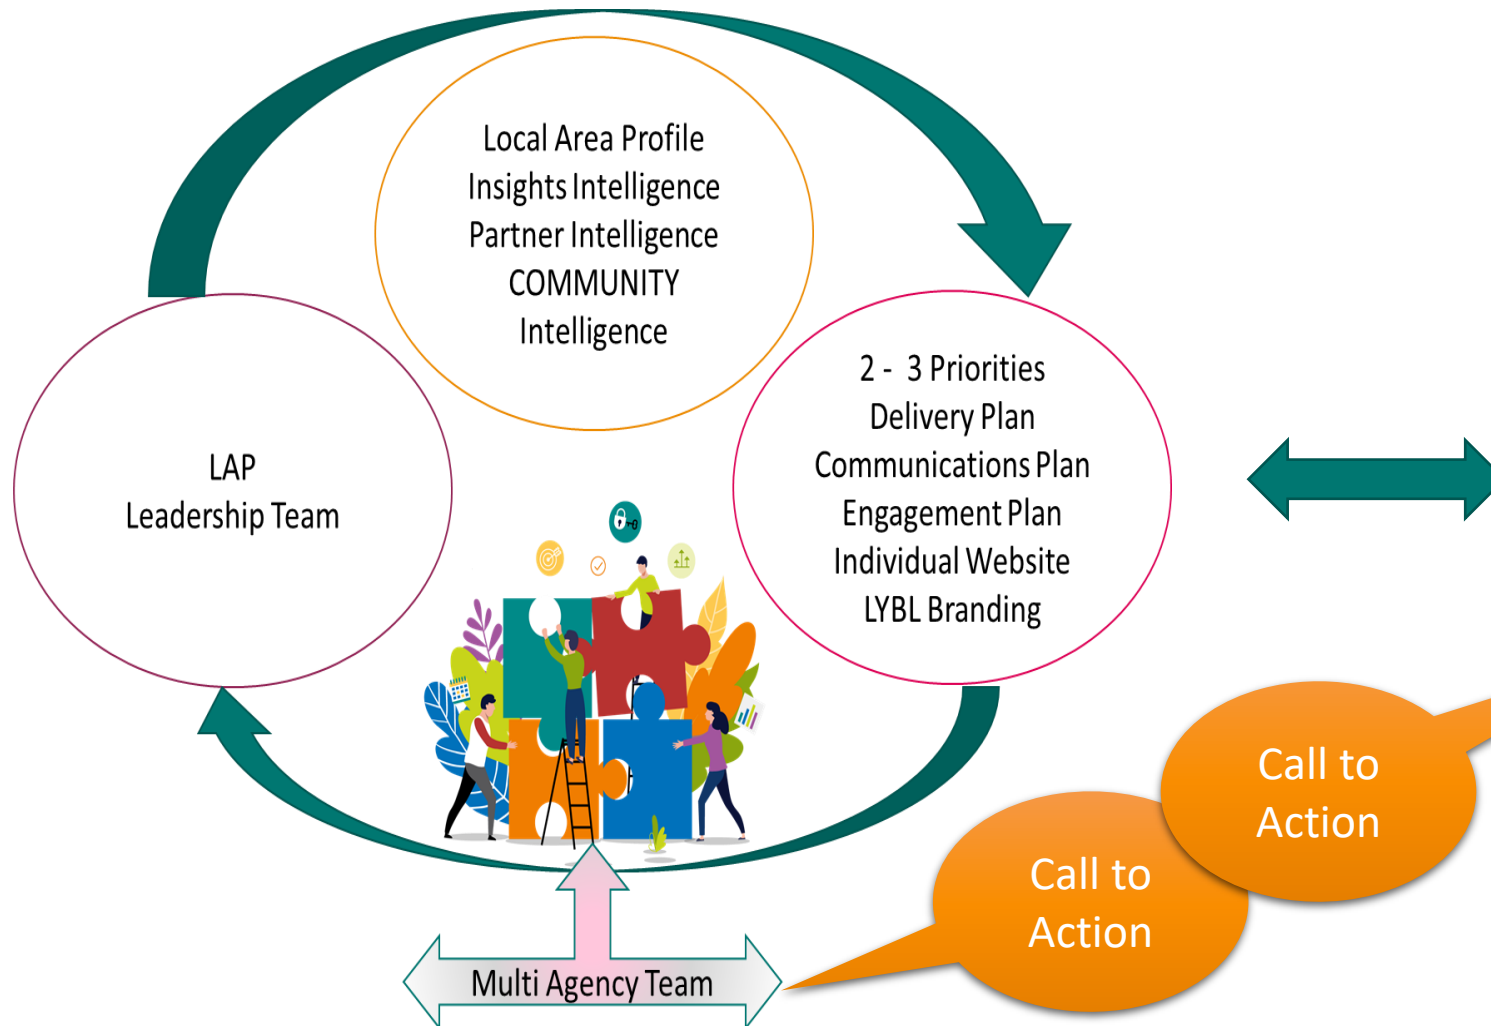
Local Area Profile
Insights Intelligence
Partner Intelligence
COMMUNITY
Intelligence

LAP
Leadership Team

2 - 3 Priorities
Delivery Plan
Communications Plan
Engagement Plan
Individual Website
LYBL Branding

Call to Action

Call to Action

Multi Agency Team